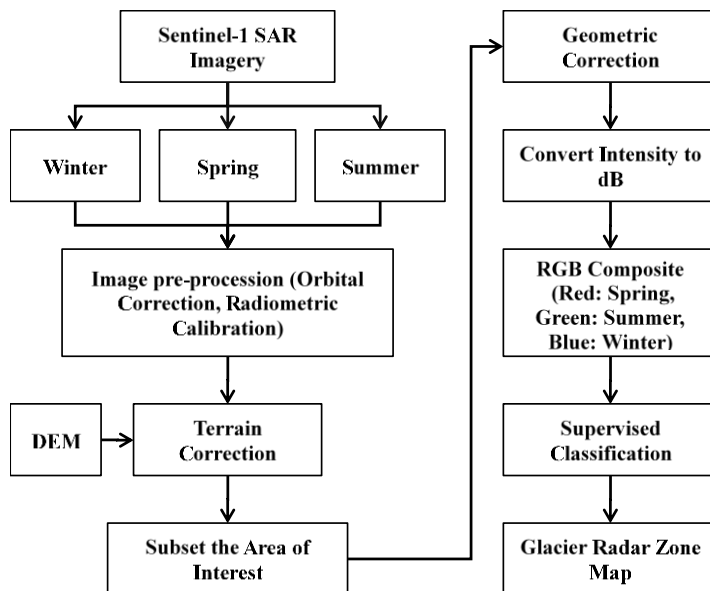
Sentinel-1 SAR Imagery

Winter

Spring

Summer

Image pre-procession (Orbital Correction, Radiometric Calibration)

DEM

Terrain Correction

Subset the Area of Interest

Geometric Correction

Convert Intensity to dB

RGB Composite (Red: Spring, Green: Summer, Blue: Winter)

Supervised Classification

Glacier Radar Zone Map